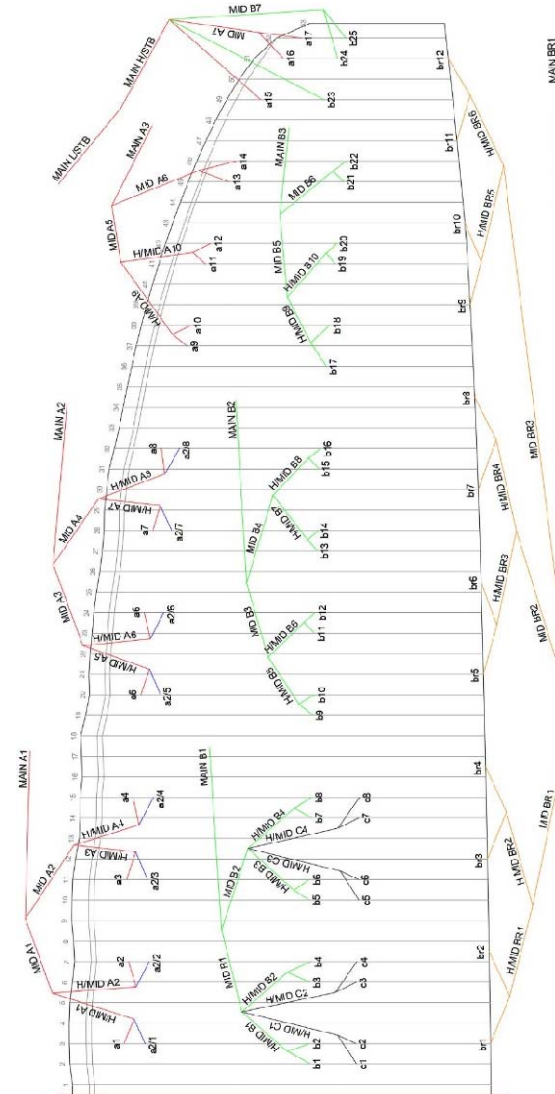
MAIN A1
MID A2
MID A1
H/MID A1
H/MID A2
H/MID A3
H/MID A4
a1
a2/1
a2
a2/2
a3
a2/3
a4
a2/4
MAIN B1
MID B1
MID B2
H/MID B1
H/MID B2
H/MID B3
H/MID B4
H/MID C1
H/MID C2
H/MID C3
H/MID C4
b1
b2
b3
b4
b5
b6
b7
b8
c1
c2
c3
c4
c5
c6
c7
c8
br1
br2
br3
br4
H/MID BR1
H/MID BR2
MID BR1
MAIN A2
MID A3
MID A4
H/MID A5
H/MID A6
H/MID A7
H/MID A8
a5
a2/5
a6
a2/6
a7
a2/7
a8
a2/8
MAIN B2
MID B3
MID B4
H/MID B5
H/MID B6
H/MID B7
H/MID B8
b9
b10
b11
b12
b13
b14
b15
b16
br5
br6
br7
br8
MID BR2
H/MID BR3
H/MID BR4
MID BR3
MAIN LISTB
MAIN A3
MAIN H/STB
MID A5
MID A6
MID A7
H/MID A9
H/MID A10
a9
a10
a11
a12
a13
a14
a15
a16
a17
MAIN B3
MID B5
MID B6
MID B7
H/MID B9
H/MID B10
b17
b18
b19
b20
b21
b22
b23
b24
b25
br9
br10
br11
br12
H/MID BR5
H/MID BR6
MAIN BR1